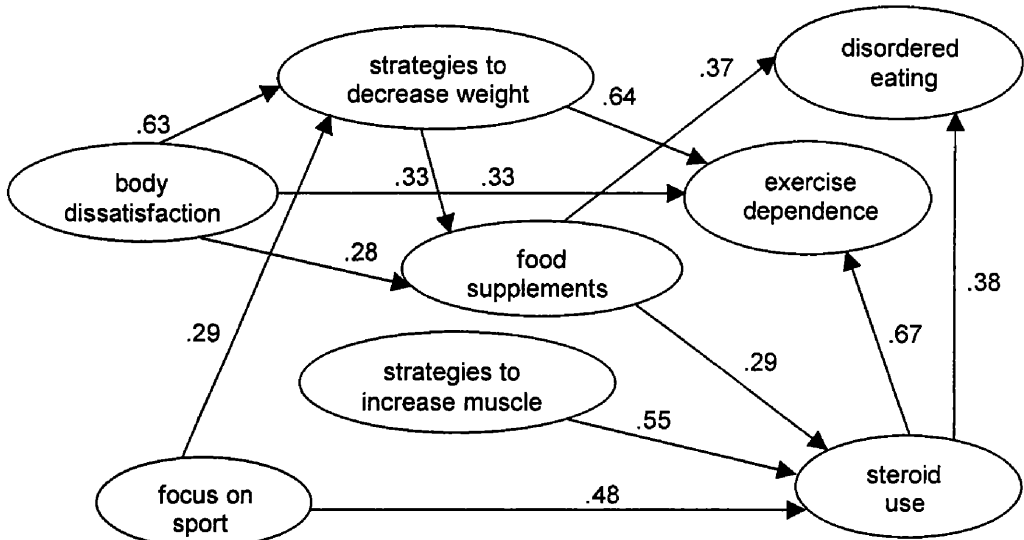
strategies to decrease weight

.37

disordered eating

.63

.64

body dissatisfaction

.33

.33

exercise dependence

.28

food supplements

.38

.29

.67

strategies to increase muscle

.29

.55

focus on sport

.48

steroid use